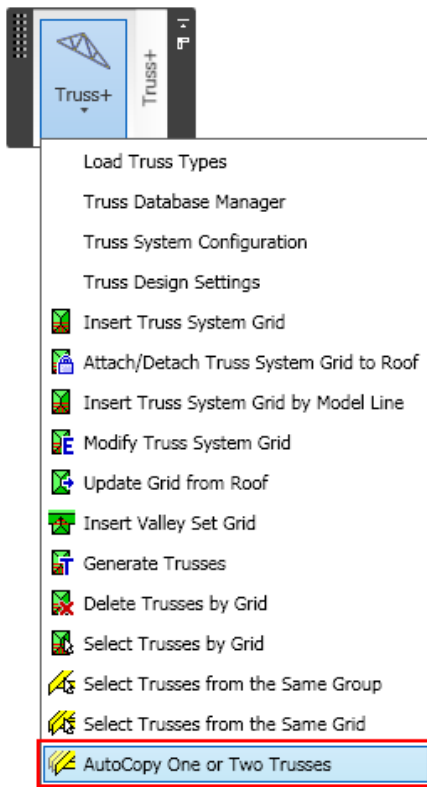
Truss+

Truss+

Load Truss Types

Truss Database Manager

Truss System Configuration

Truss Design Settings

Insert Truss System Grid

Attach/Detach Truss System Grid to Roof

Insert Truss System Grid by Model Line

Modify Truss System Grid

Update Grid from Roof

Insert Valley Set Grid

Generate Trusses

Delete Trusses by Grid

Select Trusses by Grid

Select Trusses from the Same Group

Select Trusses from the Same Grid

AutoCopy One or Two Trusses